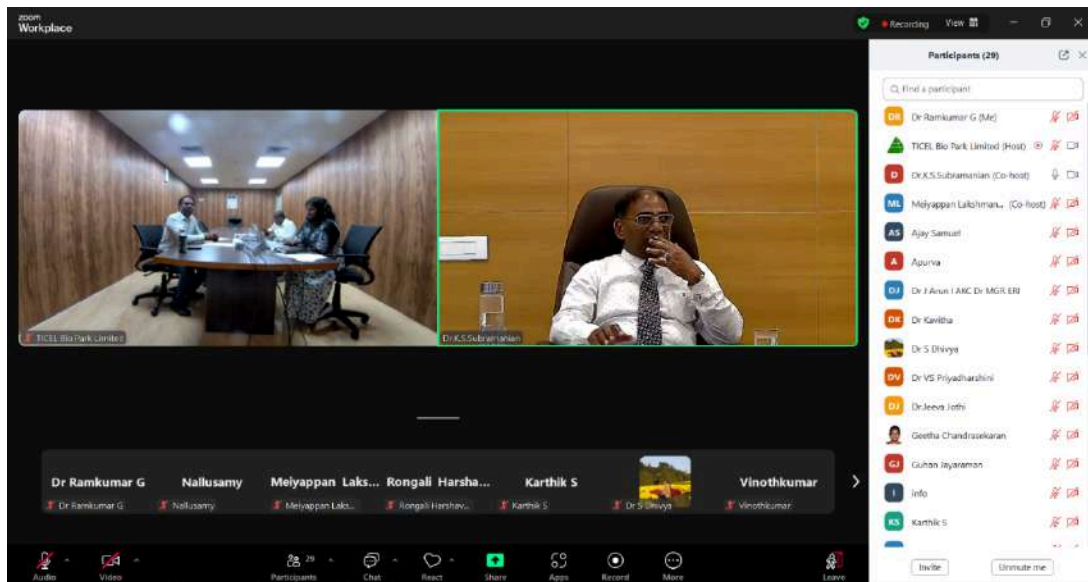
zoom Workplace

Recording View

TICEL Bio Park Limited

Dr.K.S.Subramanian

Dr Ramkumar G
Dr Ramkumar G

Nallusamy
Nallusamy

Meiyappan Laks...
Meiyappan Laks...

Rongali Harsha...
Rongali Harshav...

Karthik S
Karthik S

Dr S Dhivya

Vinothkumar
Vinothkumar

Audio Video Participants 29 Chat React Share Apps Record More Leave

Participants (29)

Find a participant

DR Dr Ramkumar G (Me)
TICEL Bio Park Limited (Host)
D Dr.K.S.Subramanian (Co-host)
ML Meiyappan Lakshman... (Co-host)
AS Ajay Samuel
A Apurva
DJ Dr J Arun I AKC Dr MGR ERI
DK Dr Kavitha
Dr S Dhivya
DV Dr VS Priyadharshini
DJ Dr.Jeeva Jothi
Geetha Chandrasekaran
GJ Guhan Jayaraman
I info
KS Karthik S

Invite Unmute me